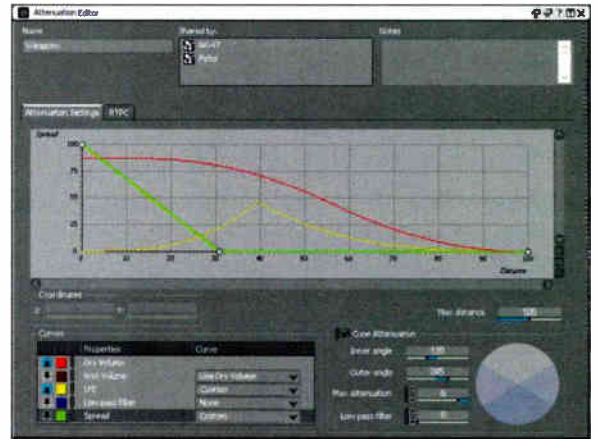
Attenuation Editor

Name
Shared by:
Notes

Attenuation Settings
RTPC

Spread
100
75
50
25
0
0
10
20
30
40
50
60
70
80
90
100
Distance

Coordinates
X
Y

Max distance
100

Curves
Properties
Curve
Dry Volume
Wet Volume
Use Dry Volume
LFE
Custom
Low-pass filter
None
Spread
Custom

Cone Attenuation
Inner angle
120
Outer angle
285
Max attenuation
-6
Low-pass filter
0